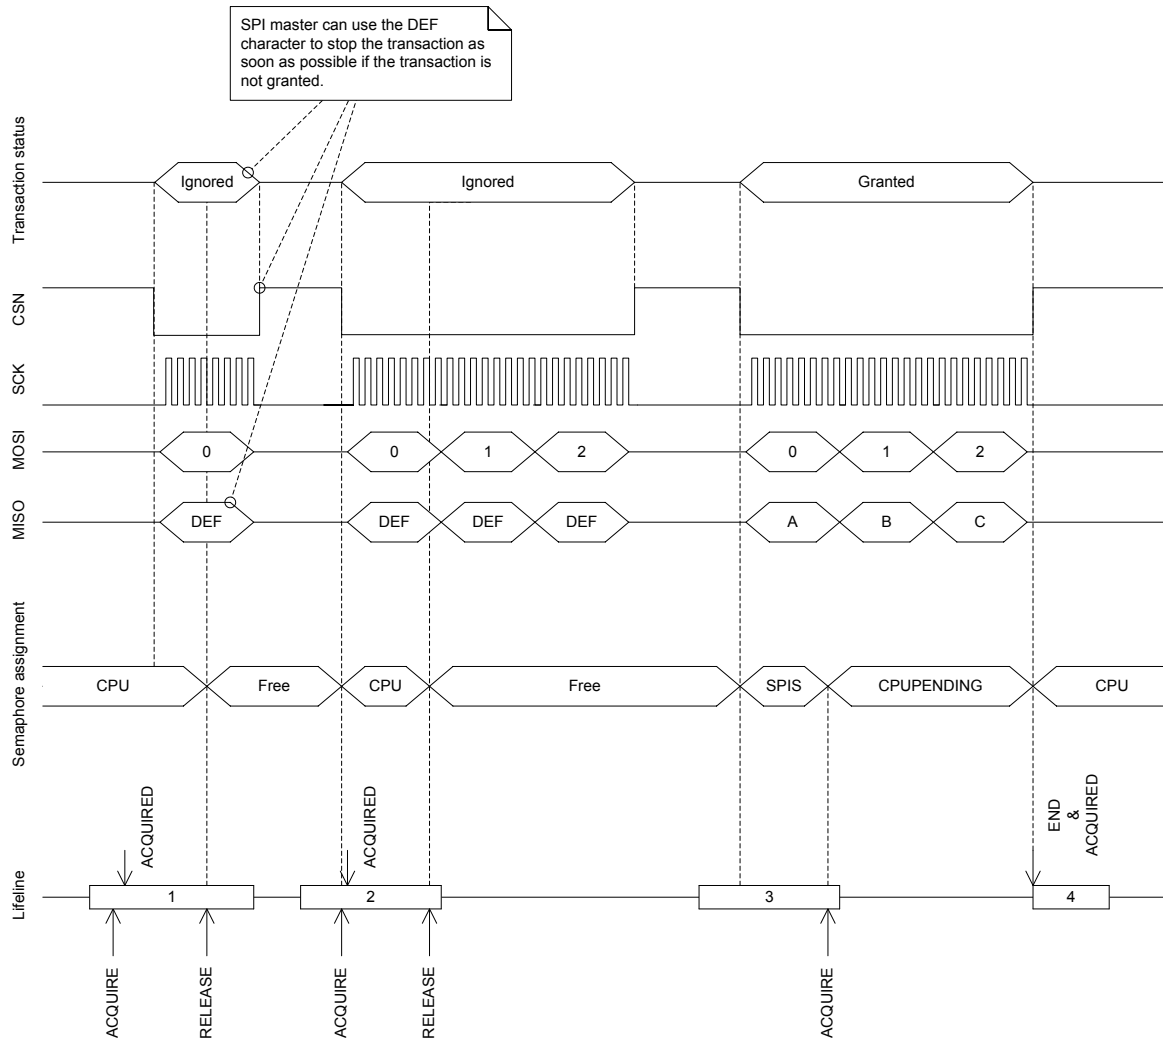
SPI master can use the DEF character to stop the transaction as soon as possible if the transaction is not granted.

Transaction status
Ignored
Ignored
Granted

CSN

SCK

MOSI
0
0
1
2
0
1
2

MISO
DEF
DEF
DEF
DEF
A
B
C

Semaphore assignment
CPU
Free
CPU
Free
SPIS
CPUPENDING
CPU

ACQUIRED
ACQUIRED
END & ACQUIRED

Lifeline
1
2
3
4

ACQUIRE
RELEASE
ACQUIRE
RELEASE
ACQUIRE